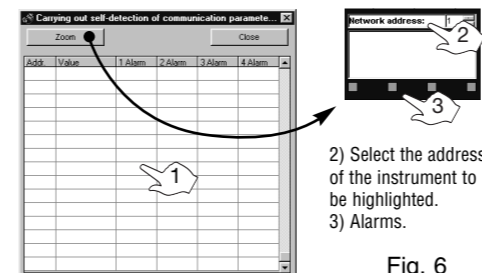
Carrying out self-detection of communication paramete...

Zoom

Close

| Addr. | Value | 1 Alarm | 2 Alarm | 3 Alarm | 4 Alarm |
|---|---|---|---|---|---|

1

Network address: 1

2

3

2) Select the address of the instrument to be highlighted.
3) Alarms.

Fig. 6